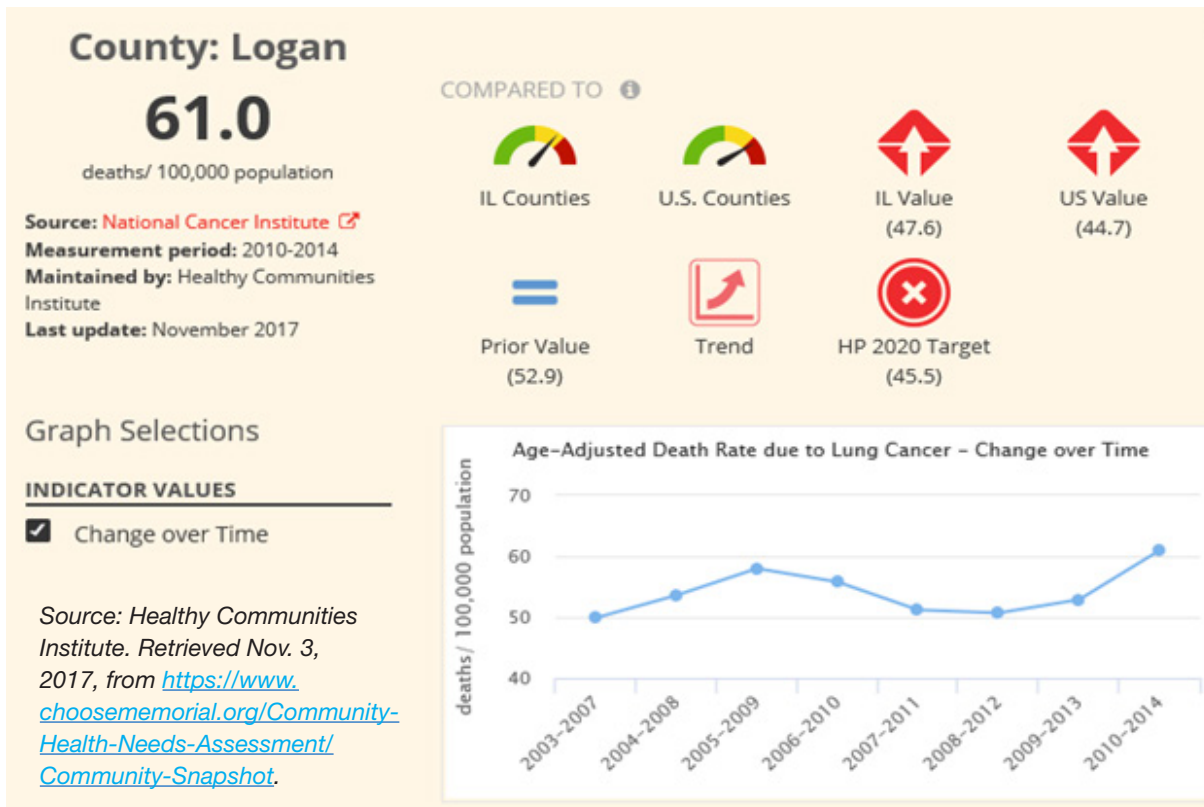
County: Logan

61.0

deaths/ 100,000 population

Source: National Cancer Institute
Measurement period: 2010-2014
Maintained by: Healthy Communities Institute
Last update: November 2017

COMPARED TO

IL Counties

U.S. Counties

IL Value
(47.6)

US Value
(44.7)

Prior Value
(52.9)

Trend

HP 2020 Target
(45.5)

Graph Selections

INDICATOR VALUES

Change over Time

Source: Healthy Communities Institute. Retrieved Nov. 3, 2017, from https://www.choosememorial.org/Community-Health-Needs-Assessment/Community-Snapshot.

Age-Adjusted Death Rate due to Lung Cancer - Change over Time

deaths/ 100,000 population

70
60
50
40

2003-2007
2004-2008
2005-2009
2006-2010
2007-2011
2008-2012
2009-2013
2010-2014